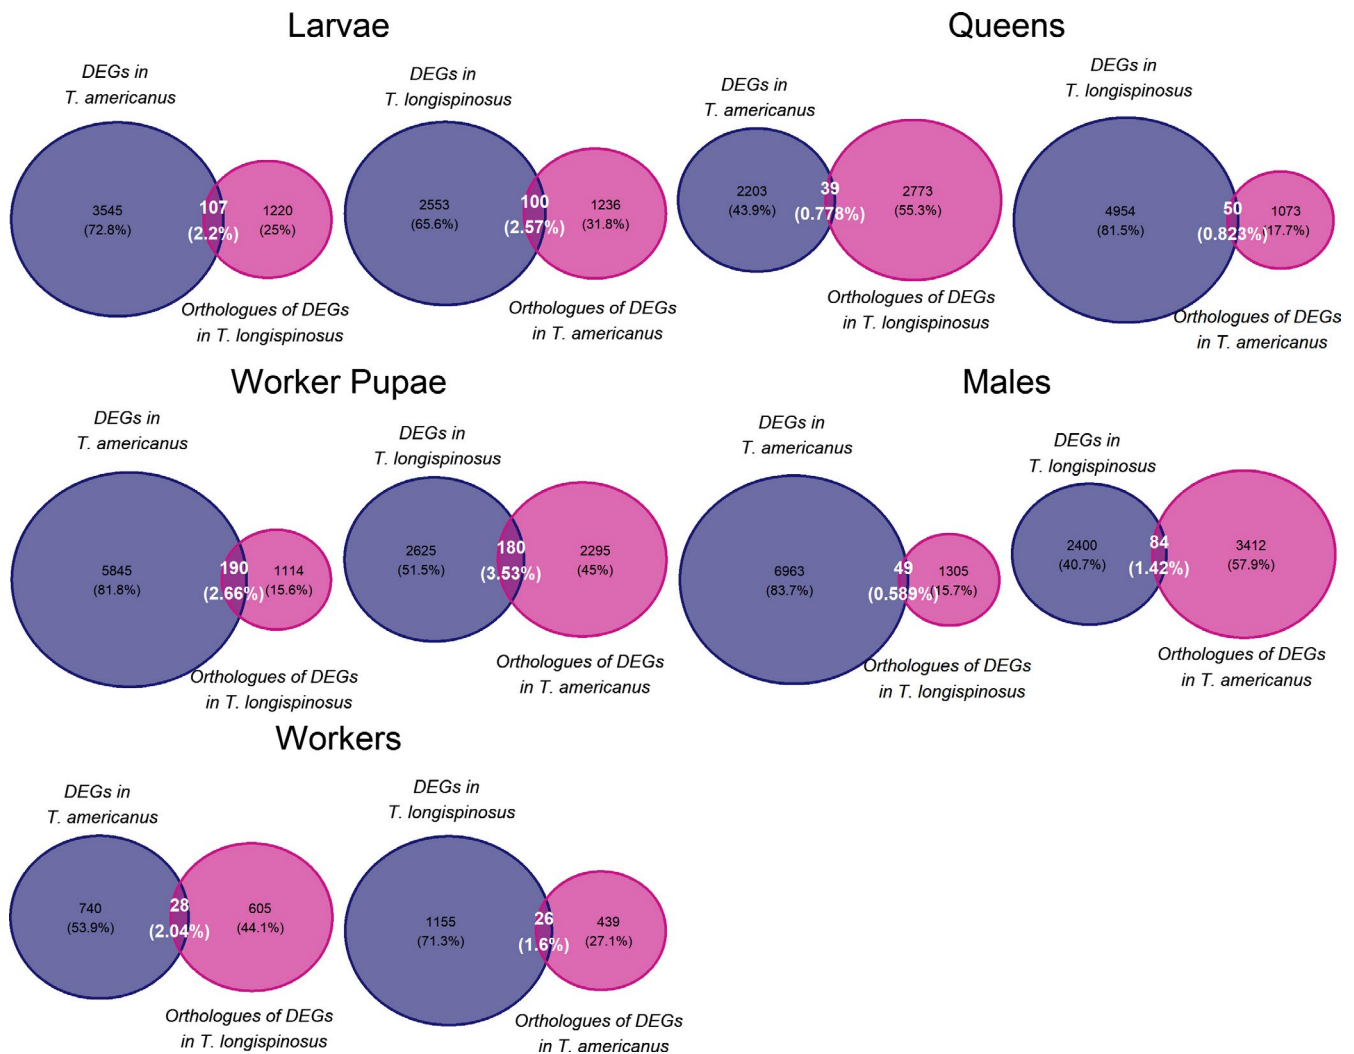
Larvae

DEGs in T. americanus

3545 (72.8%)

107 (2.2%)

1220 (25%)

Orthologues of DEGs in T. longispinosus

DEGs in T. longispinosus

2553 (65.6%)

100 (2.57%)

1236 (31.8%)

Orthologues of DEGs in T. americanus

Queens

DEGs in T. americanus

2203 (43.9%)

39 (0.778%)

2773 (55.3%)

Orthologues of DEGs in T. longispinosus

DEGs in T. longispinosus

4954 (81.5%)

50 (0.823%)

1073 17.7%)

Orthologues of DEGs in T. americanus

Worker Pupae

DEGs in T. americanus

5845 (81.8%)

190 (2.66%)

1114 (15.6%)

Orthologues of DEGs in T. longispinosus

DEGs in T. longispinosus

2625 (51.5%)

180 (3.53%)

2295 (45%)

Orthologues of DEGs in T. americanus

Males

DEGs in T. americanus

6963 (83.7%)

49 (0.589%)

1305 (15.7%)

Orthologues of DEGs in T. longispinosus

DEGs in T. longispinosus

2400 (40.7%)

84 (1.42%)

3412 (57.9%)

Orthologues of DEGs in T. americanus

Workers

DEGs in T. americanus

740 (53.9%)

28 (2.04%)

605 (44.1%)

Orthologues of DEGs in T. longispinosus

DEGs in T. longispinosus

1155 (71.3%)

26 (1.6%)

439 (27.1%)

Orthologues of DEGs in T. americanus